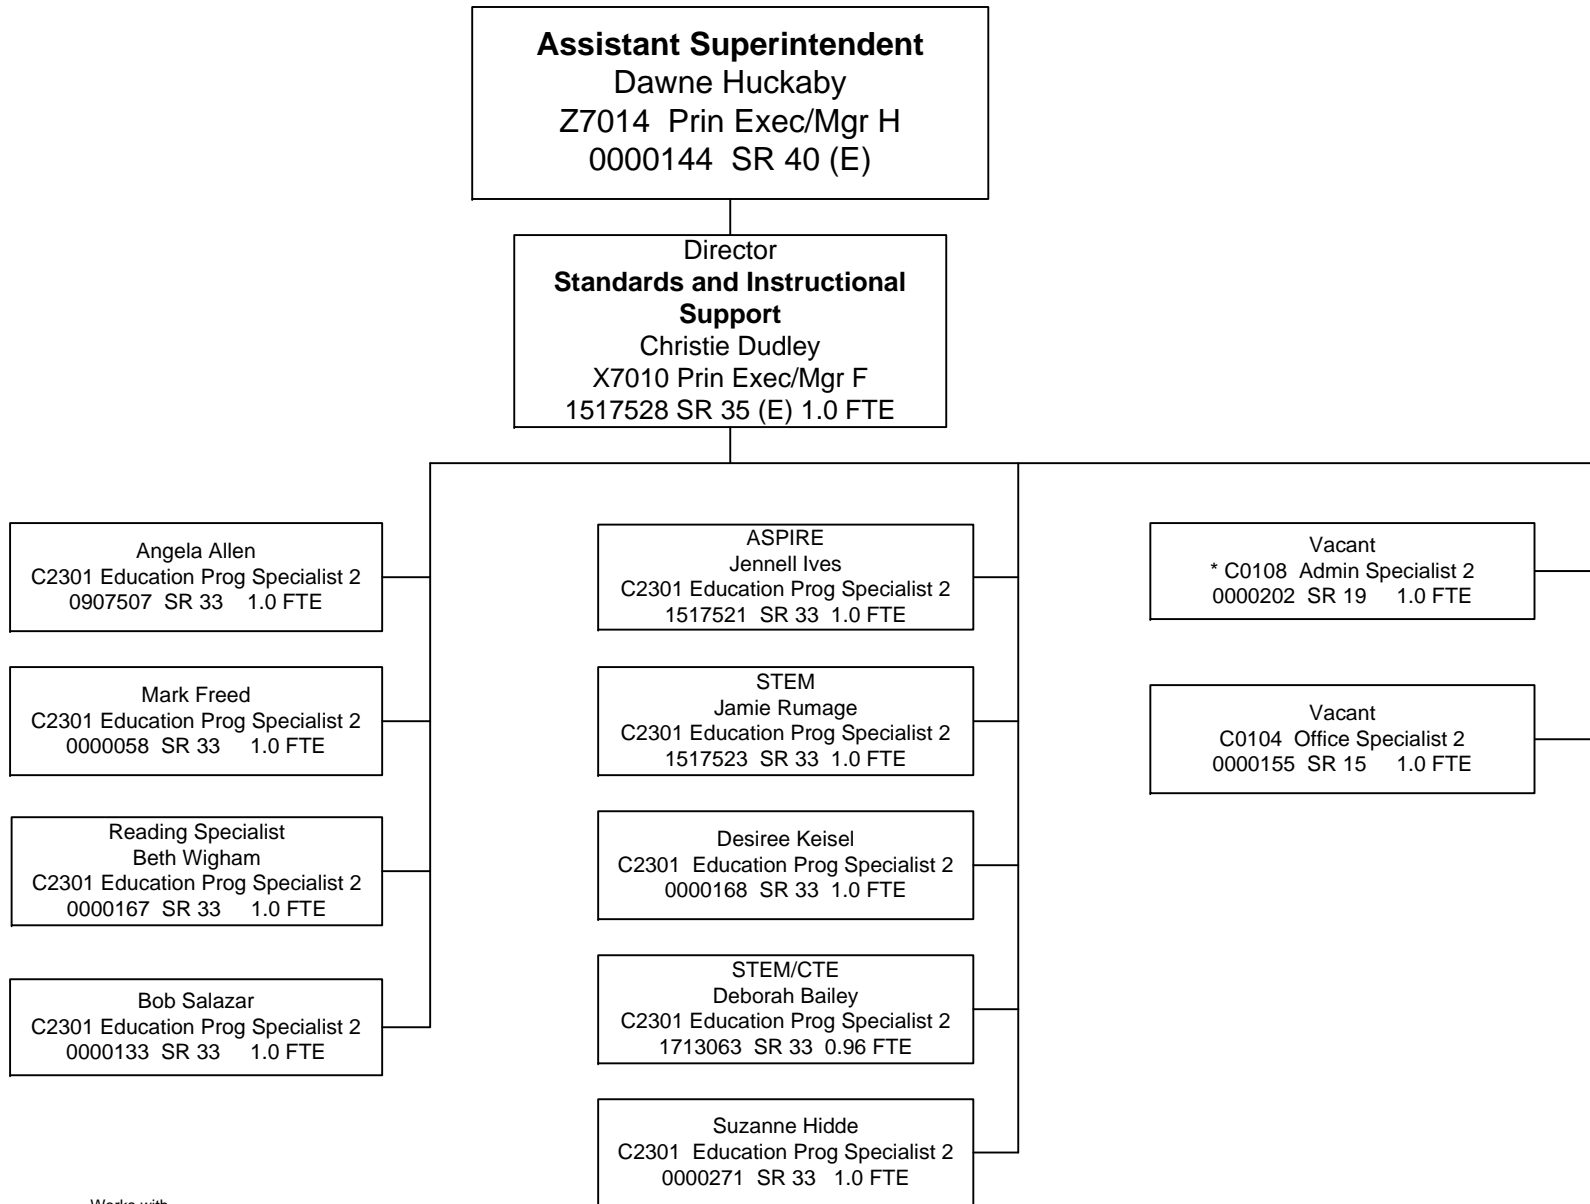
**Assistant Superintendent**
Dawne Huckaby
Z7014 Prin Exec/Mgr H
0000144 SR 40 (E)

Director
**Standards and Instructional Support**
Christie Dudley
X7010 Prin Exec/Mgr F
1517528 SR 35 (E) 1.0 FTE

Angela Allen
C2301 Education Prog Specialist 2
0907507 SR 33 1.0 FTE

Mark Freed
C2301 Education Prog Specialist 2
0000058 SR 33 1.0 FTE

Reading Specialist
Beth Wigham
C2301 Education Prog Specialist 2
0000167 SR 33 1.0 FTE

Bob Salazar
C2301 Education Prog Specialist 2
0000133 SR 33 1.0 FTE

ASPIRE
Jennell Ives
C2301 Education Prog Specialist 2
1517521 SR 33 1.0 FTE

STEM
Jamie Rumage
C2301 Education Prog Specialist 2
1517523 SR 33 1.0 FTE

Desiree Keisel
C2301 Education Prog Specialist 2
0000168 SR 33 1.0 FTE

STEM/CTE
Deborah Bailey
C2301 Education Prog Specialist 2
1713063 SR 33 0.96 FTE

Suzanne Hidde
C2301 Education Prog Specialist 2
0000271 SR 33 1.0 FTE

Vacant
* C0108 Admin Specialist 2
0000202 SR 19 1.0 FTE

Vacant
C0104 Office Specialist 2
0000155 SR 15 1.0 FTE

Works with